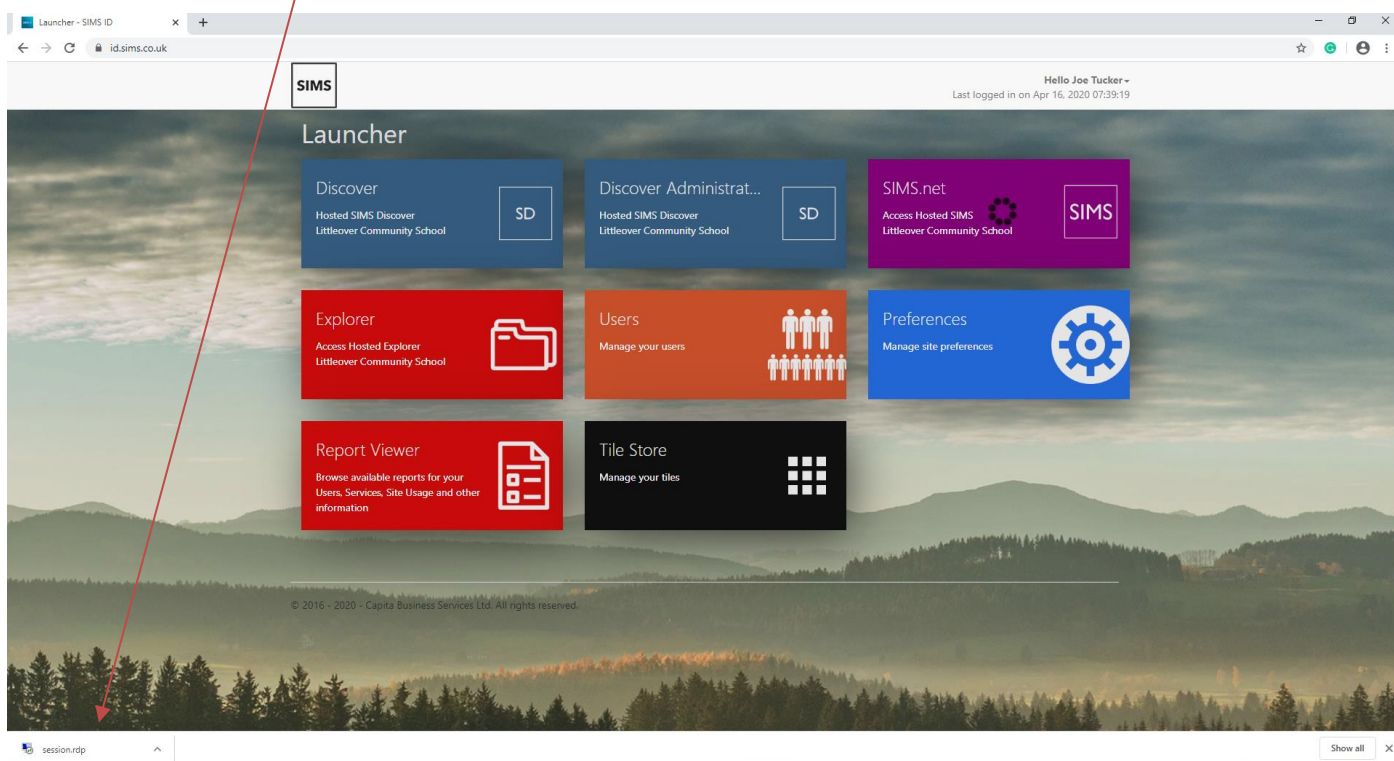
Launcher - SIMS ID

id.sims.co.uk

SIMS

Hello Joe Tucker

Last logged in on Apr 16, 2020 07:39:19

Launcher

Discover
Hosted SIMS Discover
Littleover Community School
SD

Discover Administrat...
Hosted SIMS Discover
Littleover Community School
SD

SIMS.net
Access Hosted SIMS
Littleover Community School
SIMS

Explorer
Access Hosted Explorer
Littleover Community School

Users
Manage your users

Preferences
Manage site preferences

Report Viewer
Browse available reports for your Users, Services, Site Usage and other information

Tile Store
Manage your tiles

© 2016 - 2020 - Capita Business Services Ltd. All rights reserved.

session.rdp

Show all